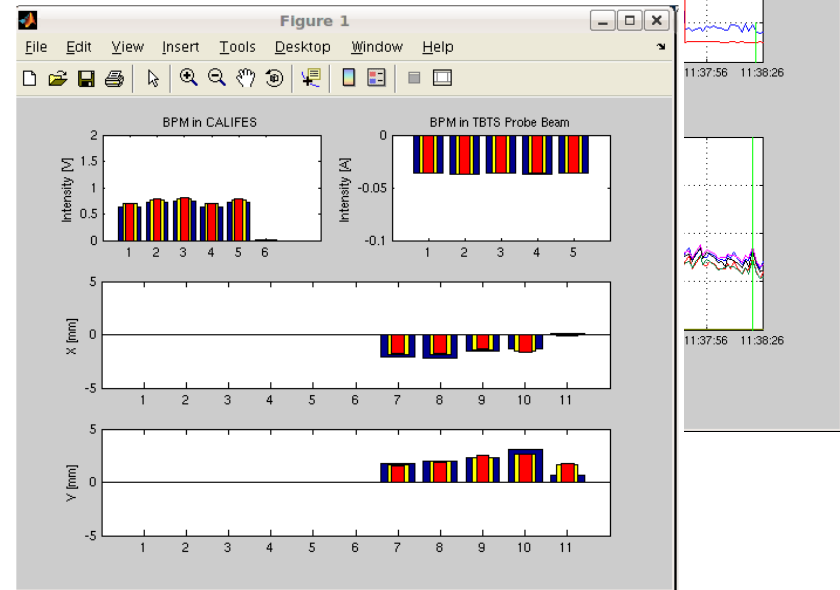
Figure 1

File Edit View Insert Tools Desktop Window Help

BPM in CALIFES

Intensity [V]

2
1.5
1
0.5
0

1 2 3 4 5 6

BPM in TBTS Probe Beam

Intensity [A]

0
-0.05
-0.1

1 2 3 4 5

X [mm]

5
0
-5

1 2 3 4 5 6 7 8 9 10 11

Y [mm]

5
0
-5

1 2 3 4 5 6 7 8 9 10 11

11:37:56 11:38:26

11:37:56 11:38:26